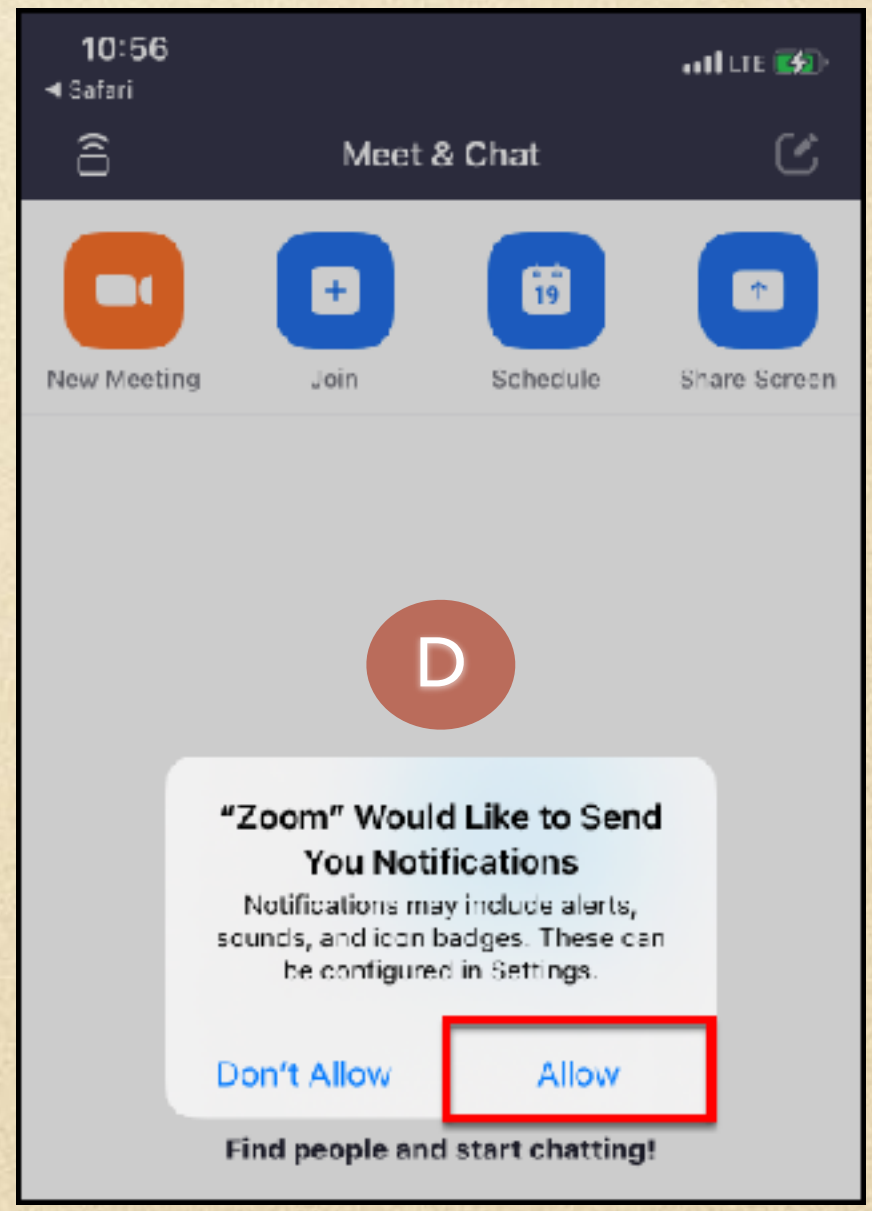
10:56
◀ Safari
LTE

Meet & Chat

19

New Meeting
Join
Schedule
Share Screen

D

“Zoom” Would Like to Send You Notifications

Notifications may include alerts, sounds, and icon badges. These can be configured in Settings.

Don’t Allow
Allow

Find people and start chatting!